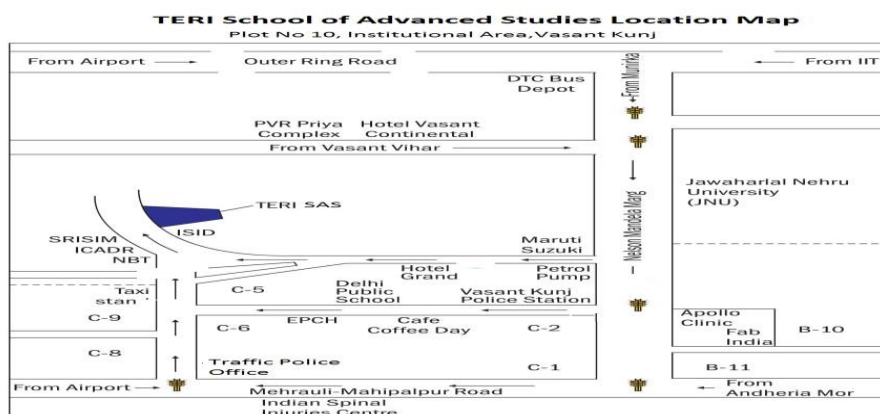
TERI School of Advanced Studies Location Map
Plot No 10, Institutional Area,Vasant Kunj

From Airport
Outer Ring Road
From Munirka
From IIT
DTC Bus Depot
PVR Priya Complex
Hotel Vasant Continental
From Vasant Vihar
Jawaharlal Nehru University (JNU)
Nelson Mandela Marg
TERI SAS
ISID
SRISIM
ICADR
NBT
Maruti Suzuki
Hotel Grand
Petrol Pump
Taxi stan
C-5
Delhi Public School
Vasant Kunj Police Station
C-9
C-6
EPCH
Cafe Coffee Day
C-2
Apollo Clinic
Fab India
B-10
C-8
Traffic Police Office
C-1
B-11
From Airport
Mehrauli-Mahipalpur Road
From Andheria Mor
Indian Spinal Injuries Centre